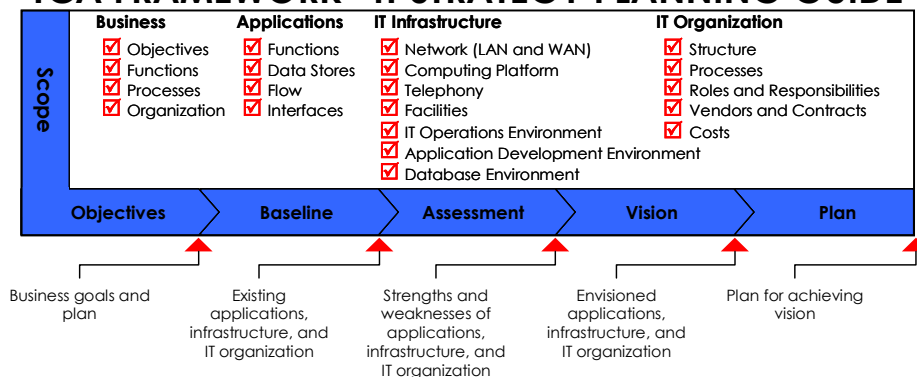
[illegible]

Scope

Business
Objectives
Functions
Processes
Organization

Applications
Functions
Data Stores
Flow
Interfaces

IT Infrastructure
Network (LAN and WAN)
Computing Platform
Telephony
Facilities
IT Operations Environment
Application Development Environment
Database Environment

IT Organization
Structure
Processes
Roles and Responsibilities
Vendors and Contracts
Costs

Objectives
Baseline
Assessment
Vision
Plan

Business goals and plan

Existing applications, infrastructure, and IT organization

Strengths and weaknesses of applications, infrastructure, and IT organization

Envisioned applications, infrastructure, and IT organization

Plan for achieving vision